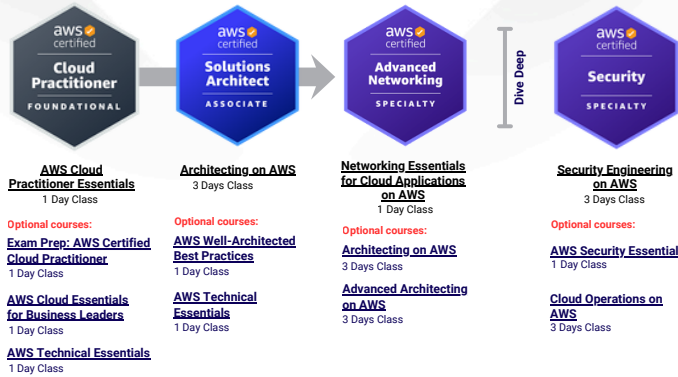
aws certified
Cloud Practitioner
FOUNDATIONAL

aws certified
Solutions Architect
ASSOCIATE

aws certified
Advanced Networking
SPECIALTY

Dive Deep

aws certified
Security
SPECIALTY

AWS Cloud Practitioner Essentials
1 Day Class

Optional courses:

Exam Prep: AWS Certified Cloud Practitioner
1 Day Class

AWS Cloud Essentials for Business Leaders
1 Day Class

AWS Technical Essentials
1 Day Class

Architecting on AWS
3 Days Class

Optional courses:

AWS Well-Architected Best Practices
1 Day Class

AWS Technical Essentials
1 Day Class

Networking Essentials for Cloud Applications on AWS
1 Day Class

Optional courses:

Architecting on AWS
3 Days Class

Advanced Architecting on AWS
3 Days Class

Security Engineering on AWS
3 Days Class

Optional courses:

AWS Security Essential
1 Day Class

Cloud Operations on AWS
3 Days Class